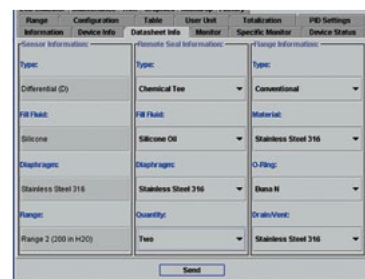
Range | Configuration | Table | User Unit | Totalization | PID Settings
Information | Device Info | Datasheet Info | Monitor | Specific Monitor | Device Status

Sensor Information:
Type:
Differential (D)
Fill Fluid:
Silicone
Diaphragm:
Stainless Steel 316
Range:
Range 2 (200 in H2O)

Remote Seal Information:
Type:
Chemical Tee
Fill Fluid:
Silicone Oil
Diaphragm:
Stainless Steel 316
Quantity:
Two

Flange Information:
Type:
Conventional
Material:
Stainless Steel 316
O-Ring:
Buna N
Drain/Vent:
Stainless Steel 316

Send